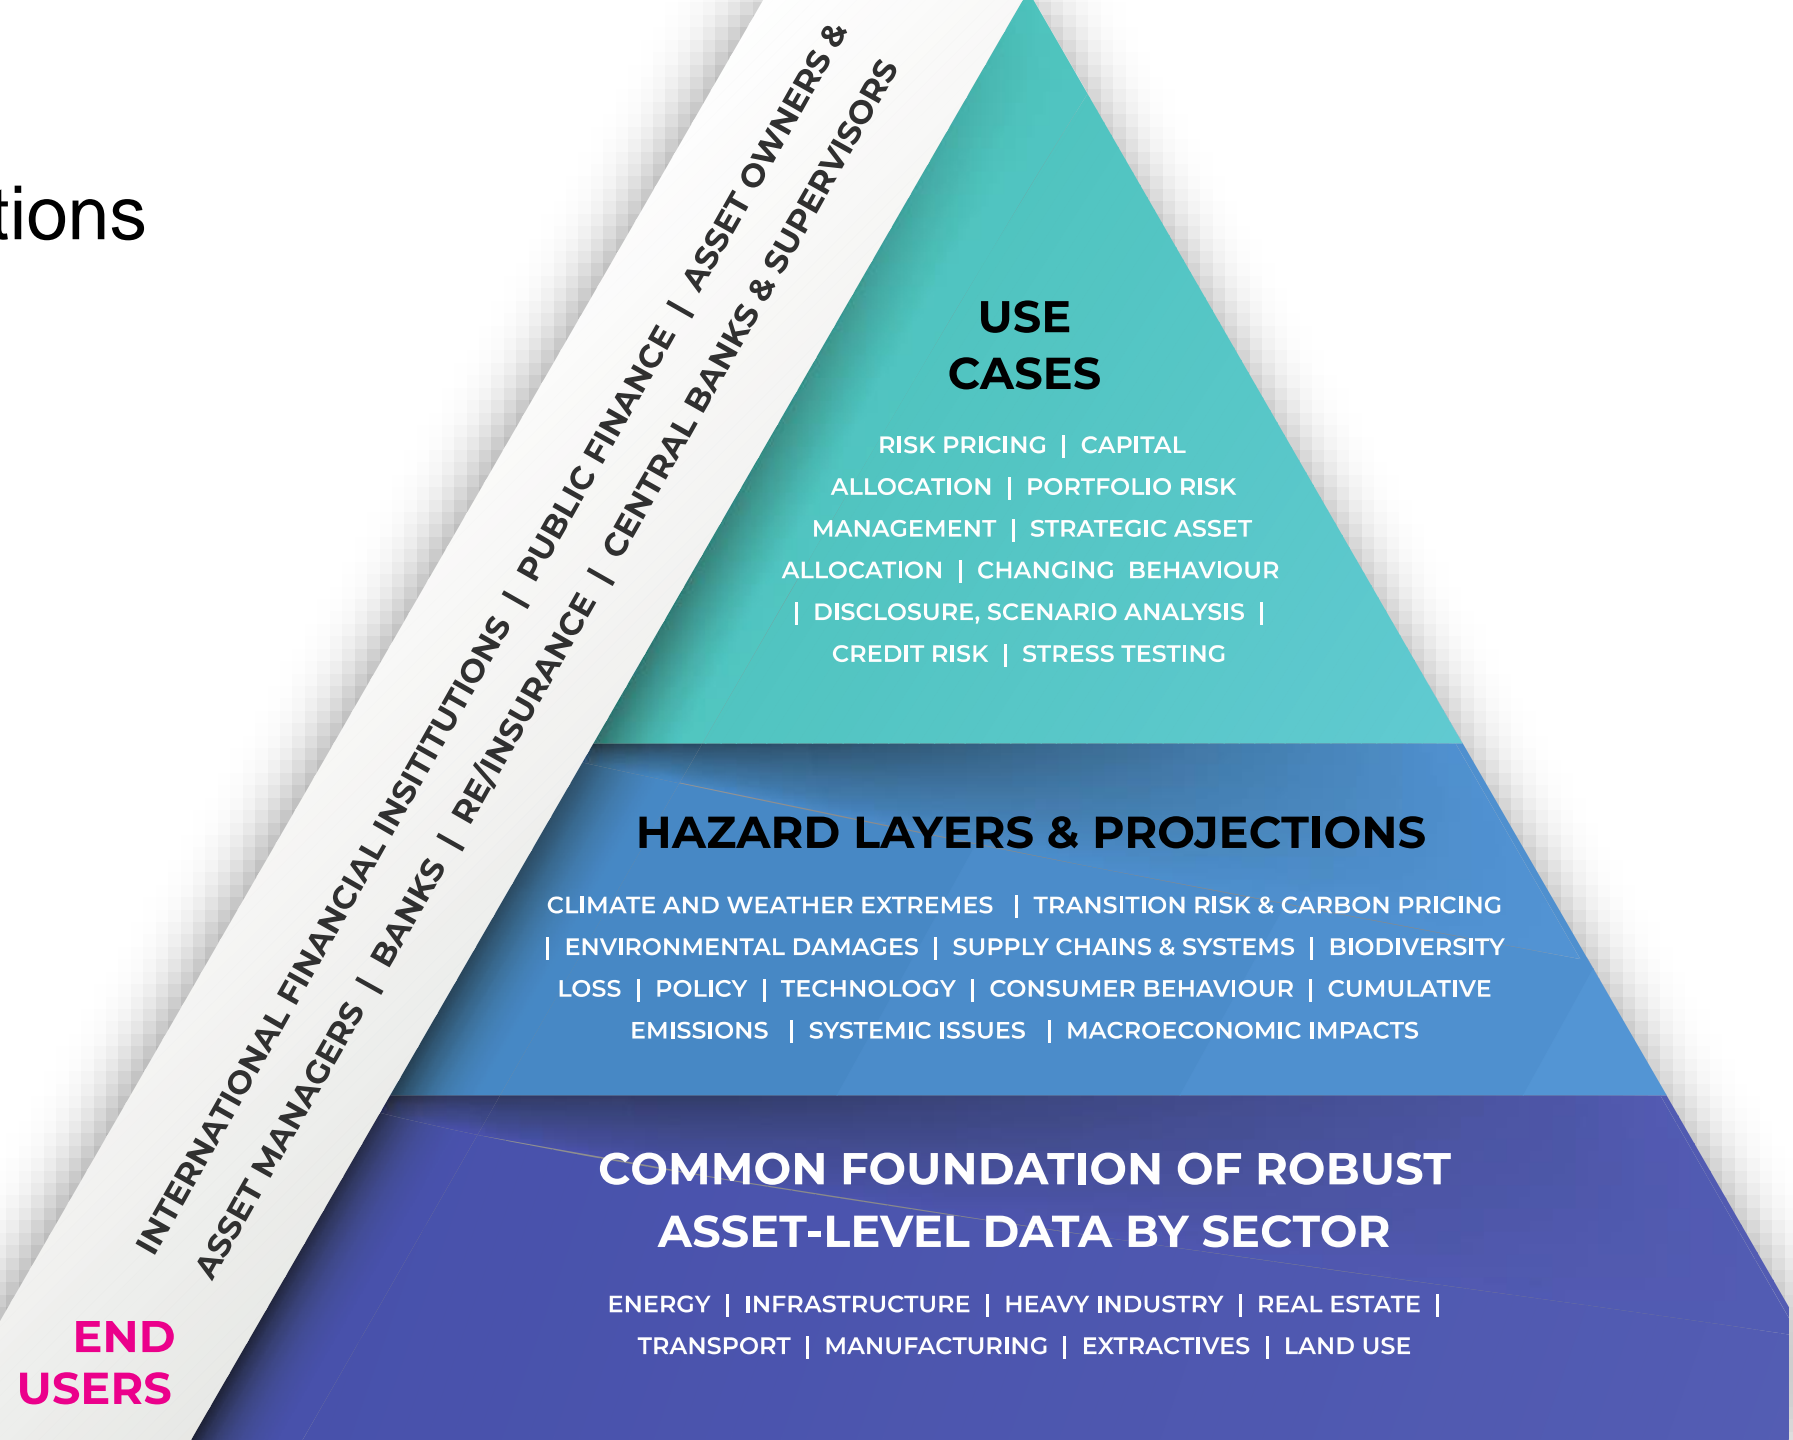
tions

INTERNATIONAL FINANCIAL INSTITUTIONS | PUBLIC FINANCE | ASSET OWNERS & ASSET MANAGERS | BANKS | RE/INSURANCE | CENTRAL BANKS & SUPERVISORS

END USERS

USE CASES

RISK PRICING | CAPITAL ALLOCATION | PORTFOLIO RISK MANAGEMENT | STRATEGIC ASSET ALLOCATION | CHANGING BEHAVIOUR | DISCLOSURE, SCENARIO ANALYSIS | CREDIT RISK | STRESS TESTING

HAZARD LAYERS & PROJECTIONS

CLIMATE AND WEATHER EXTREMES | TRANSITION RISK & CARBON PRICING | ENVIRONMENTAL DAMAGES | SUPPLY CHAINS & SYSTEMS | BIODIVERSITY LOSS | POLICY | TECHNOLOGY | CONSUMER BEHAVIOUR | CUMULATIVE EMISSIONS | SYSTEMIC ISSUES | MACROECONOMIC IMPACTS

COMMON FOUNDATION OF ROBUST ASSET-LEVEL DATA BY SECTOR

ENERGY | INFRASTRUCTURE | HEAVY INDUSTRY | REAL ESTATE | TRANSPORT | MANUFACTURING | EXTRACTIVES | LAND USE